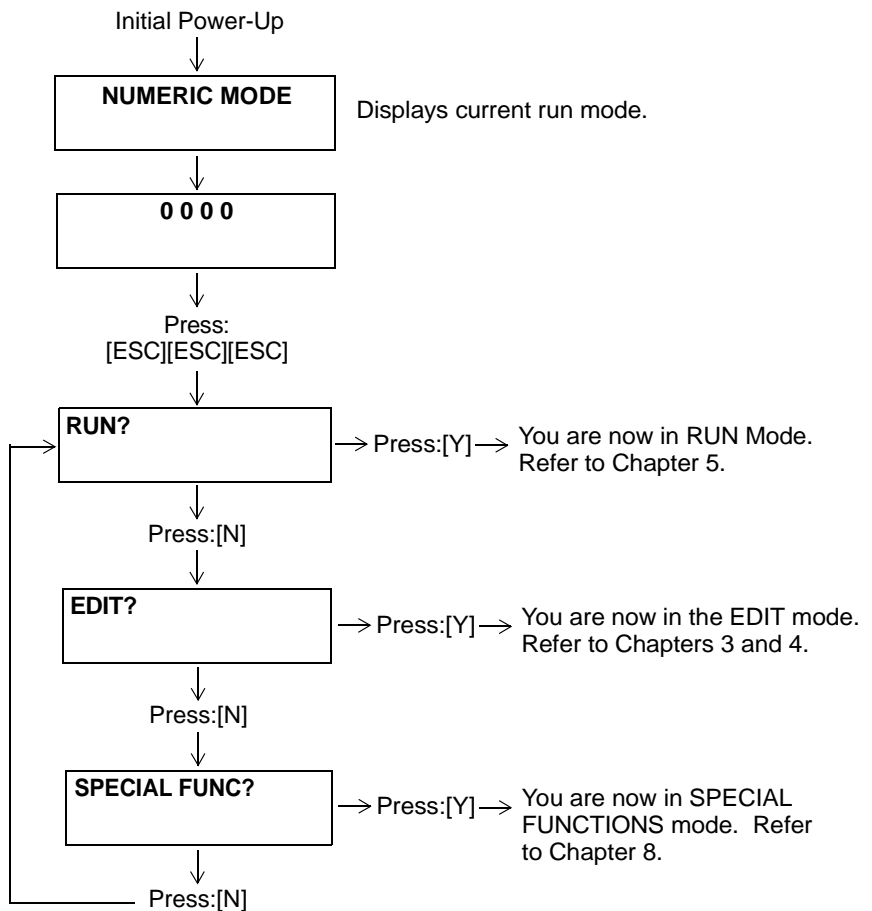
Initial Power-Up

NUMERIC MODE

Displays current run mode.

0 0 0 0

Press:
[ESC][ESC][ESC]

RUN?

Press:[Y]

You are now in RUN Mode. Refer to Chapter 5.

Press:[N]

EDIT?

Press:[Y]

You are now in the EDIT mode. Refer to Chapters 3 and 4.

Press:[N]

SPECIAL FUNC?

Press:[Y]

You are now in SPECIAL FUNCTIONS mode. Refer to Chapter 8.

Press:[N]